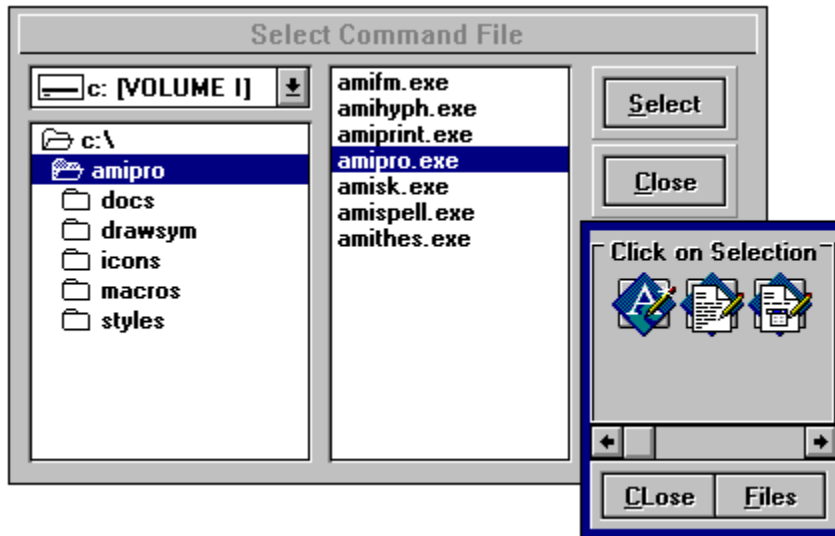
Select Command File

c: [VOLUME I]

c:\
amipro
docs
drawsym
icons
macros
styles

amifm.exe
amihyph.exe
amiprint.exe
amipro.exe
amisk.exe
amispell.exe
amithes.exe

Select

Close

Click on Selection

CLose

Files